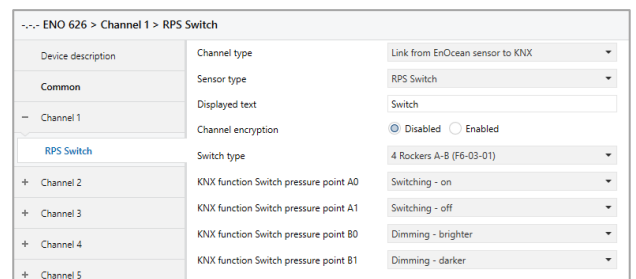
-.-.- ENO 626 > Channel 1 > RPS Switch

Device description

Common

− Channel 1

RPS Switch

+ Channel 2

+ Channel 3

+ Channel 4

+ Channel 5

| | |
|---|---|
| Channel type | Link from EnOcean sensor to KNX |
| Sensor type | RPS Switch |
| Displayed text | Switch |
| Channel encryption | Disabled   Enabled |
| Switch type | 4 Rockers A-B (F6-03-01) |
| KNX function Switch pressure point A0 | Switching - on |
| KNX function Switch pressure point A1 | Switching - off |
| KNX function Switch pressure point B0 | Dimming - brighter |
| KNX function Switch pressure point B1 | Dimming - darker |